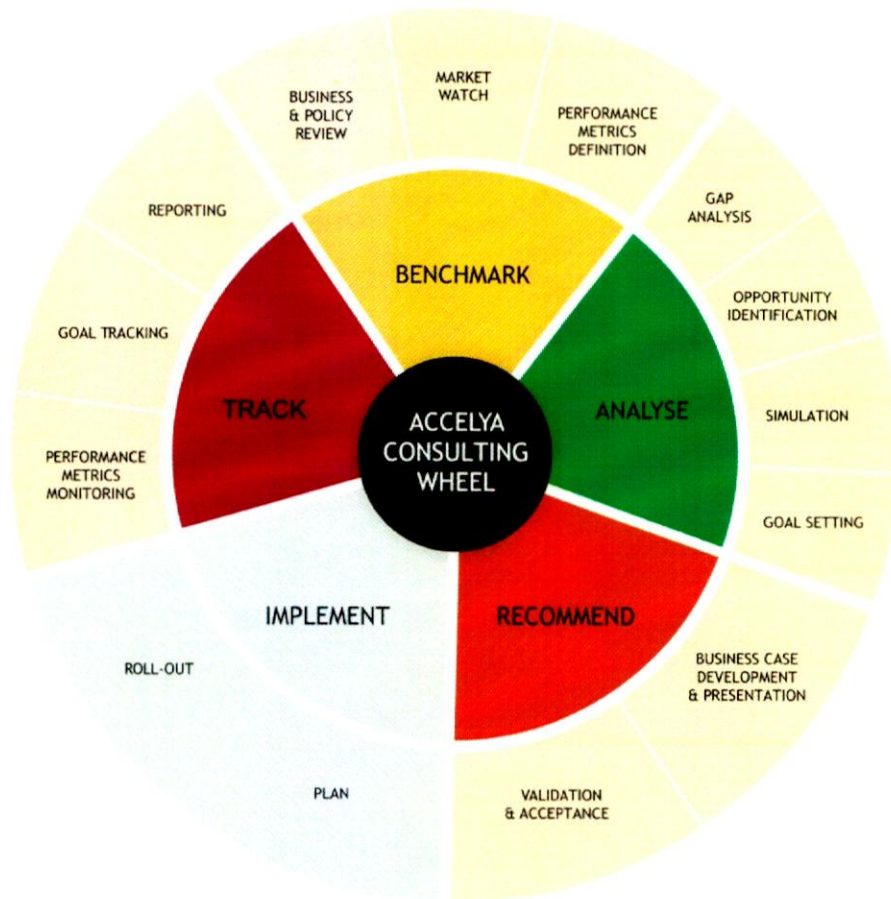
ACCELYA CONSULTING WHEEL

BENCHMARK

MARKET WATCH

PERFORMANCE METRICS DEFINITION

ANALYSE

GAP ANALYSIS

OPPORTUNITY IDENTIFICATION

SIMULATION

GOAL SETTING

RECOMMEND

BUSINESS CASE DEVELOPMENT & PRESENTATION

VALIDATION & ACCEPTANCE

IMPLEMENT

PLAN

ROLL-OUT

TRACK

PERFORMANCE METRICS MONITORING

GOAL TRACKING

REPORTING

BUSINESS & POLICY REVIEW